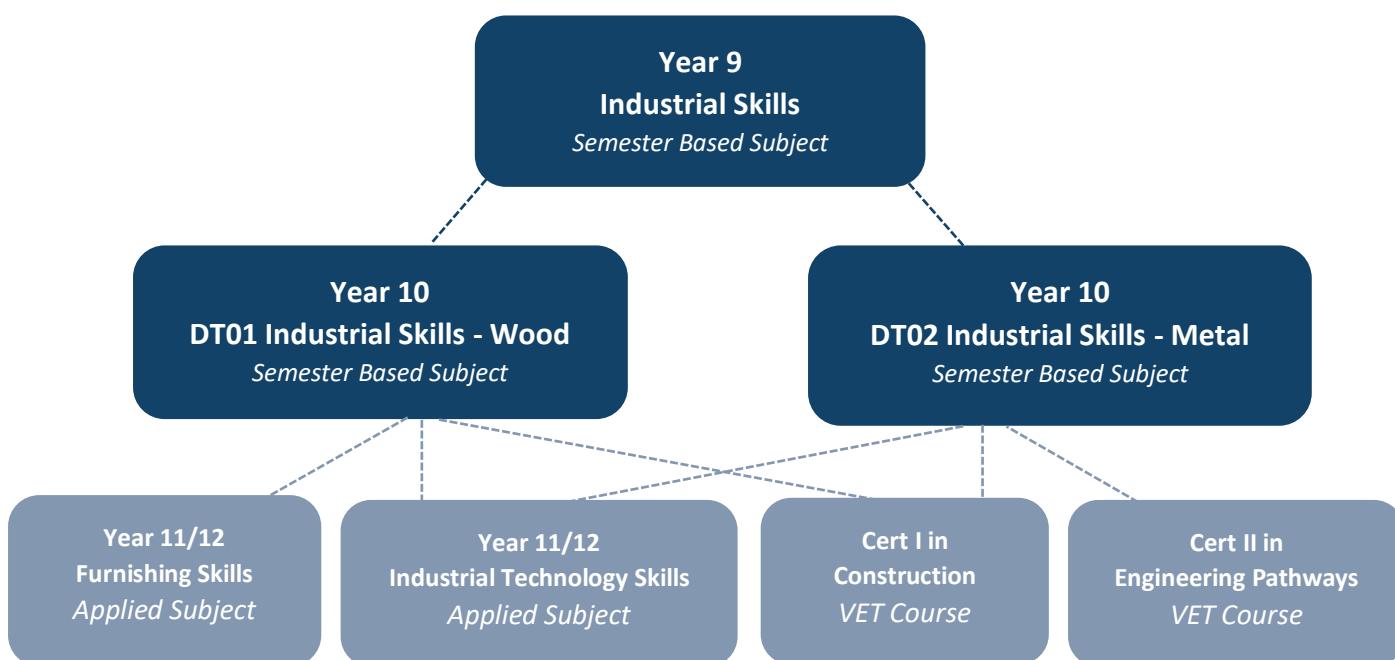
Year 9
Industrial Skills
*Semester Based Subject*

Year 10
DT01 Industrial Skills - Wood
*Semester Based Subject*

Year 10
DT02 Industrial Skills - Metal
*Semester Based Subject*

Year 11/12
Furnishing Skills
*Applied Subject*

Year 11/12
Industrial Technology Skills
*Applied Subject*

Cert I in
Construction
*VET Course*

Cert II in
Engineering Pathways
*VET Course*